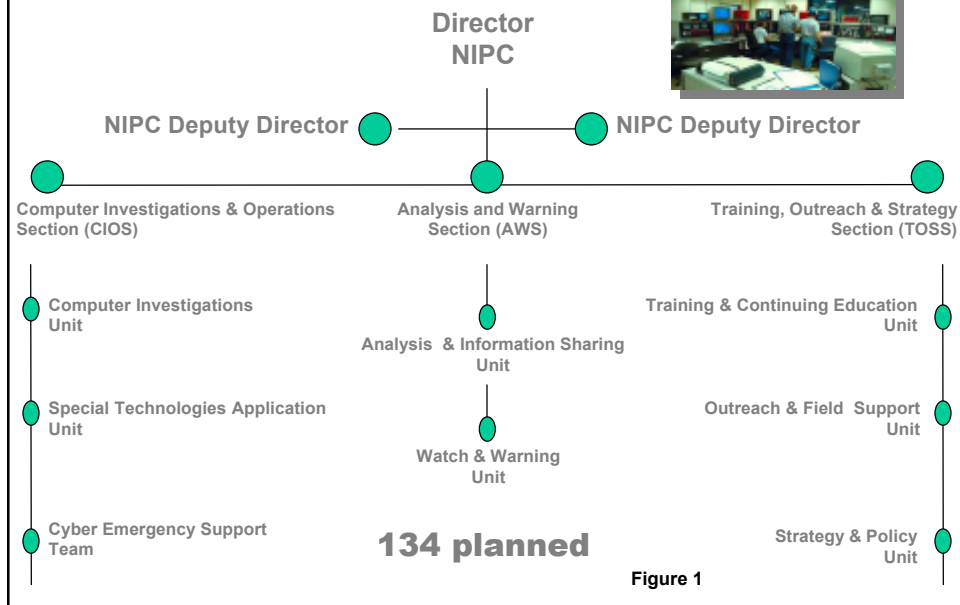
Director
NIPC

NIPC Deputy Director

NIPC Deputy Director

Computer Investigations & Operations Section (CIOS)

Analysis and Warning Section (AWS)

Training, Outreach & Strategy Section (TOSS)

Computer Investigations Unit

Special Technologies Application Unit

Cyber Emergency Support Team

Analysis & Information Sharing Unit

Watch & Warning Unit

Training & Continuing Education Unit

Outreach & Field Support Unit

Strategy & Policy Unit

134 planned

Figure 1